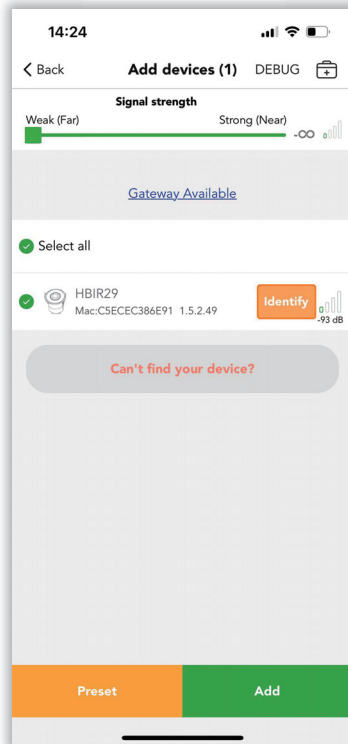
14:24

< Back

Add devices (1)

DEBUG

Signal strength

Weak (Far)

Strong (Near)

-∞

Gateway Available

Select all

HBIR29

Mac:C5ECEC386E91 1.5.2.49

Identify

-93 dB

Can't find your device?

Preset

Add